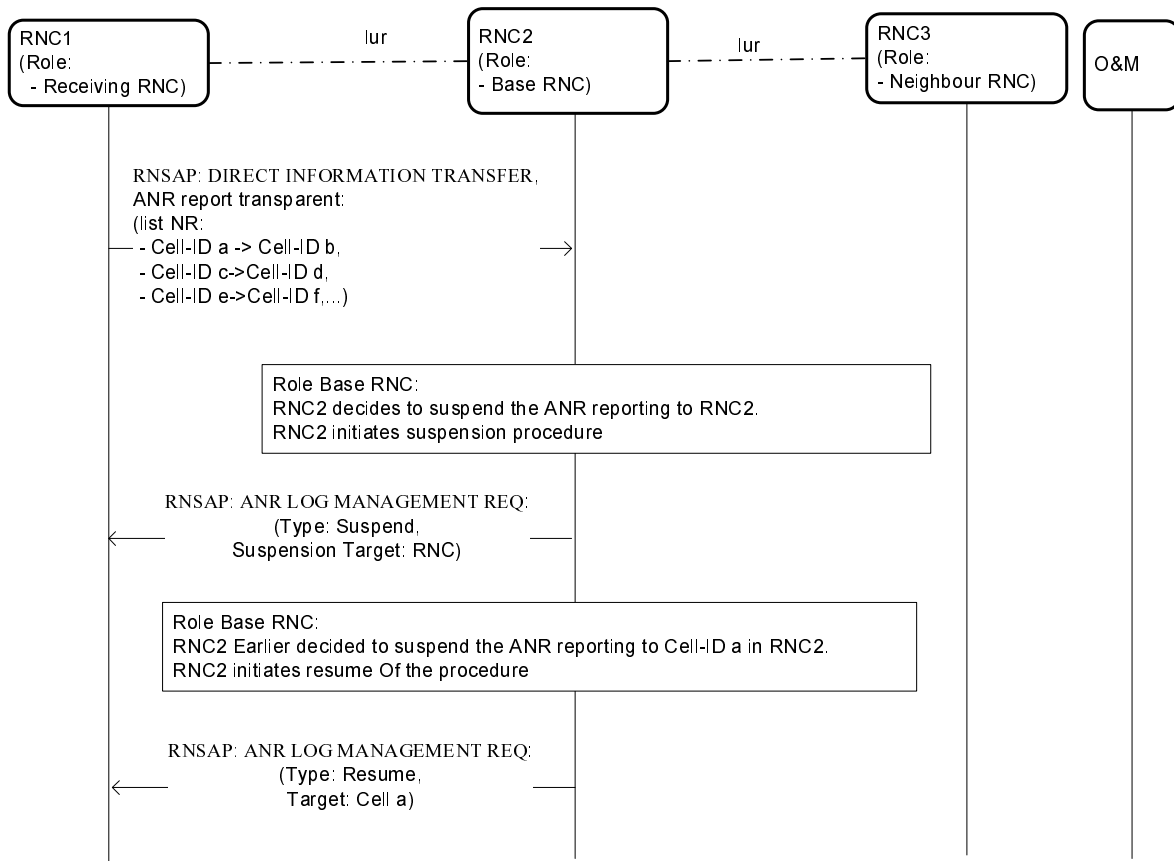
RNC1
(Role:
- Receiving RNC)

Iur

RNC2
(Role:
- Base RNC)

Iur

RNC3
(Role:
- Neighbour RNC)

O&M

RNSAP: DIRECT INFORMATION TRANSFER,
ANR report transparent:
(list NR:
- Cell-ID a -> Cell-ID b,
- Cell-ID c->Cell-ID d,
- Cell-ID e->Cell-ID f,...)

Role Base RNC:
RNC2 decides to suspend the ANR reporting to RNC2.
RNC2 initiates suspension procedure

RNSAP: ANR LOG MANAGEMENT REQ:
(Type: Suspend,
Suspension Target: RNC)

Role Base RNC:
RNC2 Earlier decided to suspend the ANR reporting to Cell-ID a in RNC2.
RNC2 initiates resume Of the procedure

RNSAP: ANR LOG MANAGEMENT REQ:
(Type: Resume,
Target: Cell a)